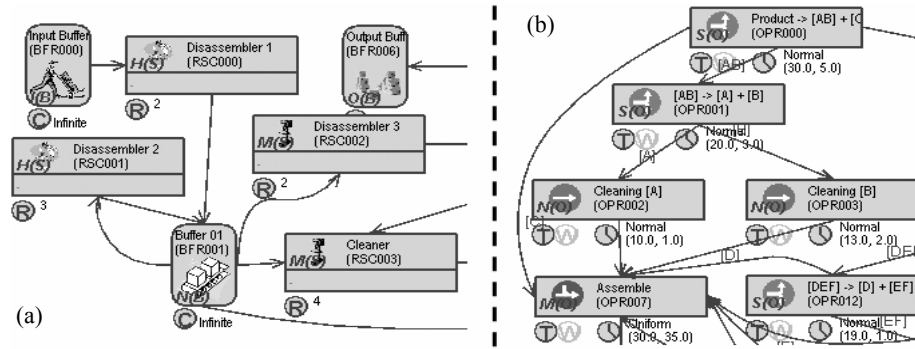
Input Buffer (BFR000)
B
C Infinite
H(S) Disassembler 1 (RSC000)
R 2
Output Buff (BFR006)
O(B)
H(S) Disassembler 2 (RSC001)
R 3
M(S) Disassembler 3 (RSC002)
R 2
Buffer 01 (BFR001)
N(B)
C Infinite
M(S) Cleaner (RSC003)
R 4
(a)

(b)
S(O) Product -> [AB] + [C (OPR000)
T [AB] Normal (30.0, 5.0)
S(O) [AB] -> [A] + [B] (OPR001)
T W Normal (20.0, 3.0)
[A]
[B]
N(O) Cleaning [A] (OPR002)
[C]
T W Normal (10.0, 1.0)
N(O) Cleaning [B] (OPR003)
T W Normal (13.0, 2.0)
[D]
[DEF]
M(O) Assemble (OPR007)
T W Uniform (30.0, 35.0)
S(O) [DEF] -> [D] + [EF] (OPR012)
T W Normal (19.0, 1.0)
[EF]